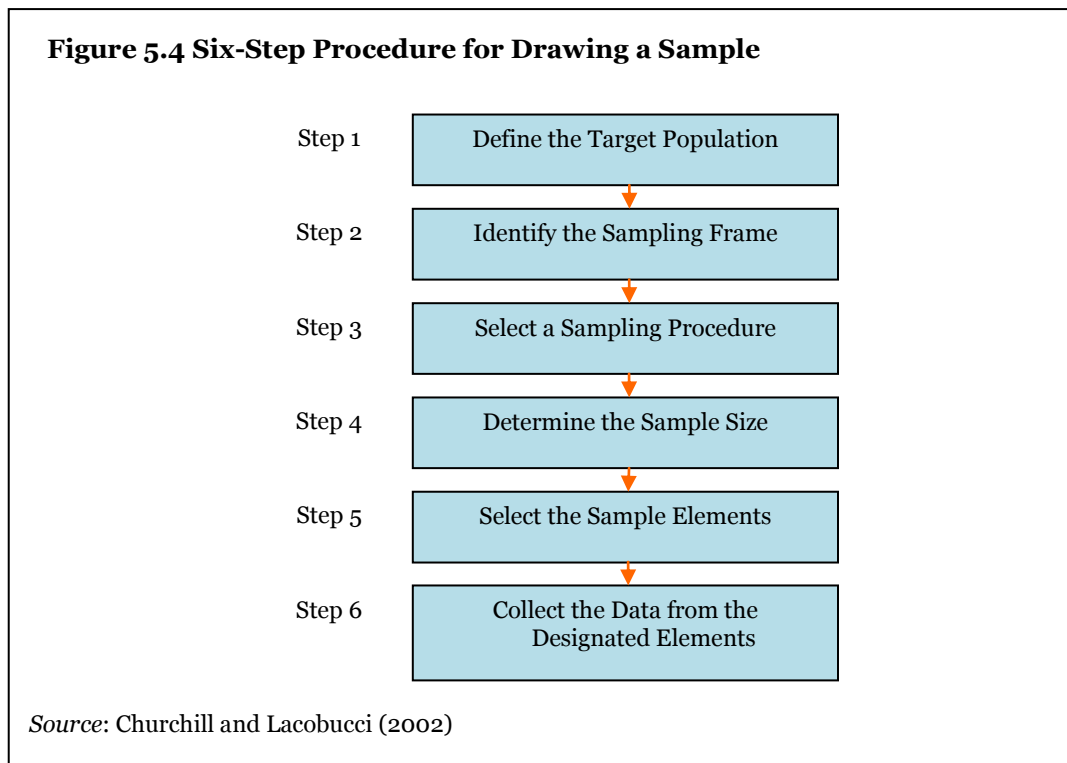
Figure 5.4 Six-Step Procedure for Drawing a Sample

Step 1
Define the Target Population

Step 2
Identify the Sampling Frame

Step 3
Select a Sampling Procedure

Step 4
Determine the Sample Size

Step 5
Select the Sample Elements

Step 6
Collect the Data from the Designated Elements

Source: Churchill and Lacobucci (2002)